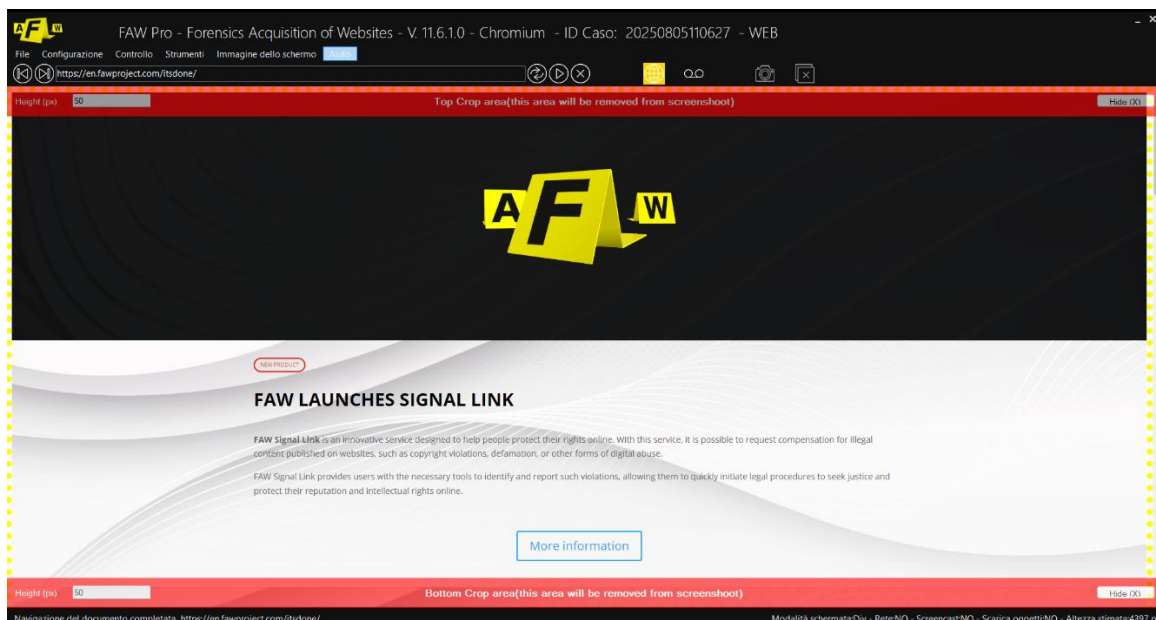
FAW Pro - Forensics Acquisition of Websites - V. 11.6.1.0 - Chromium - ID Caso: 20250805110627 - WEB

File Configurazione Controllo Strumenti Immagine dello schermo Aiuto

https://en.fawproject.com/itsdone/

Height (px) 50 Top Crop area(this area will be removed from screenshoot) Hide (X)

A F W

NEW PRODUCT

FAW LAUNCHES SIGNAL LINK

FAW Signal Link is an innovative service designed to help people protect their rights online. With this service, it is possible to request compensation for illegal content published on websites, such as copyright violations, defamation, or other forms of digital abuse.

FAW Signal Link provides users with the necessary tools to identify and report such violations, allowing them to quickly initiate legal procedures to seek justice and protect their reputation and intellectual rights online.

More information

Height (px) 50 Bottom Crop area(this area will be removed from screenshoot) Hide (X)

Navigazione del documento completata. https://en.fawproject.com/itsdone/

Modalità schermata:Div - Rete:NO - Screencast:NO - Scarica oggetti:NO - Altezza stimata:4397 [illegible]